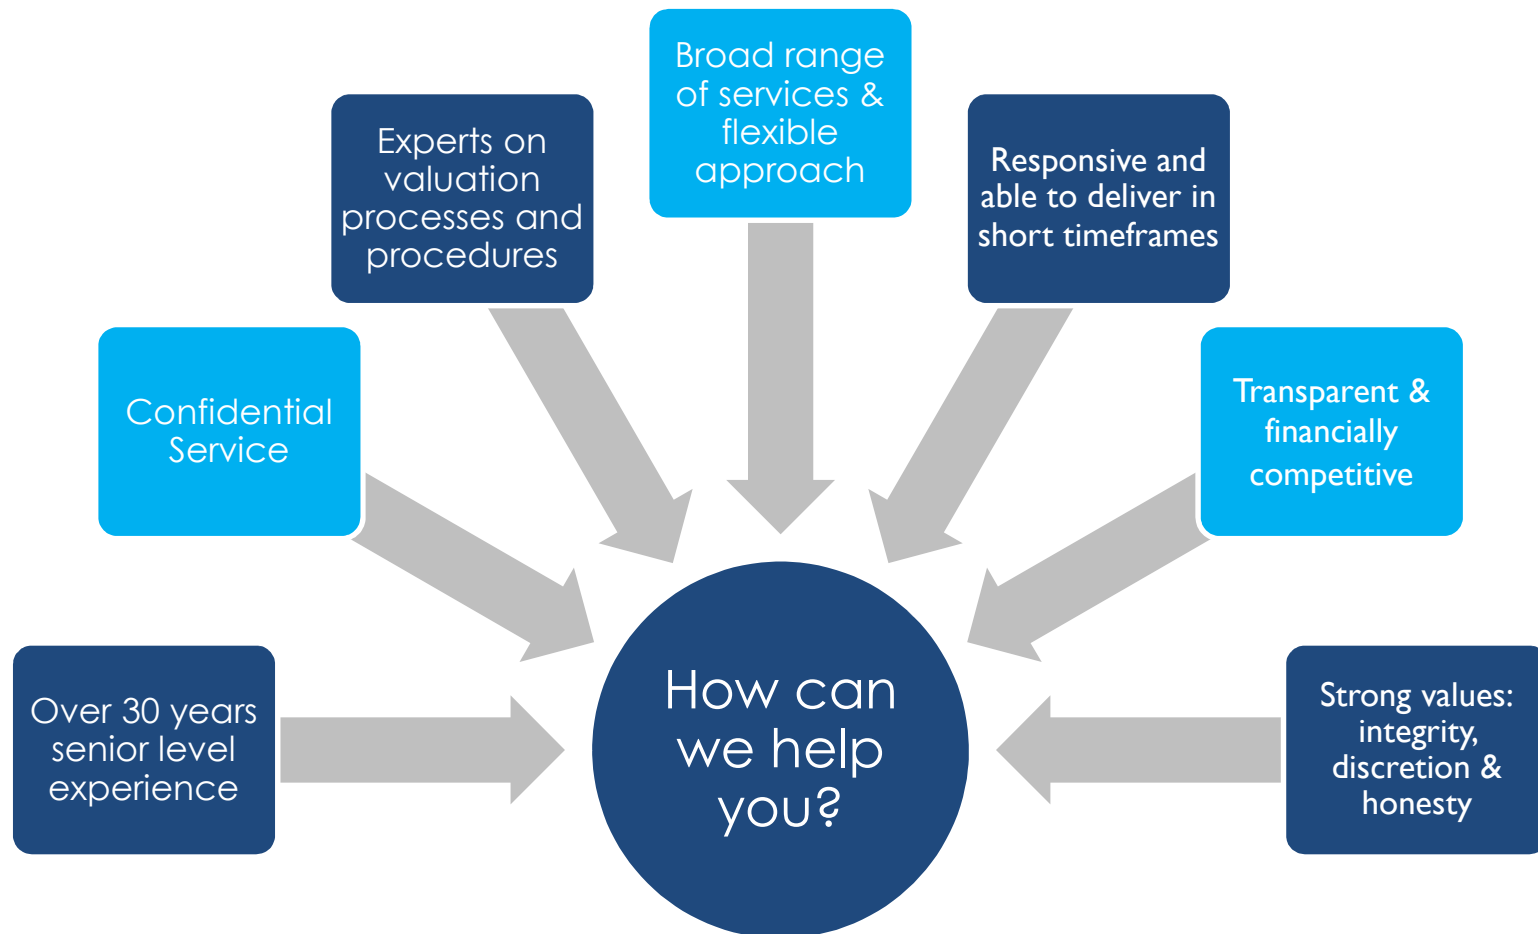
Broad range of services & flexible approach

Experts on valuation processes and procedures

Responsive and able to deliver in short timeframes

Confidential Service

Transparent & financially competitive

Over 30 years senior level experience

How can we help you?

Strong values: integrity, discretion & honesty